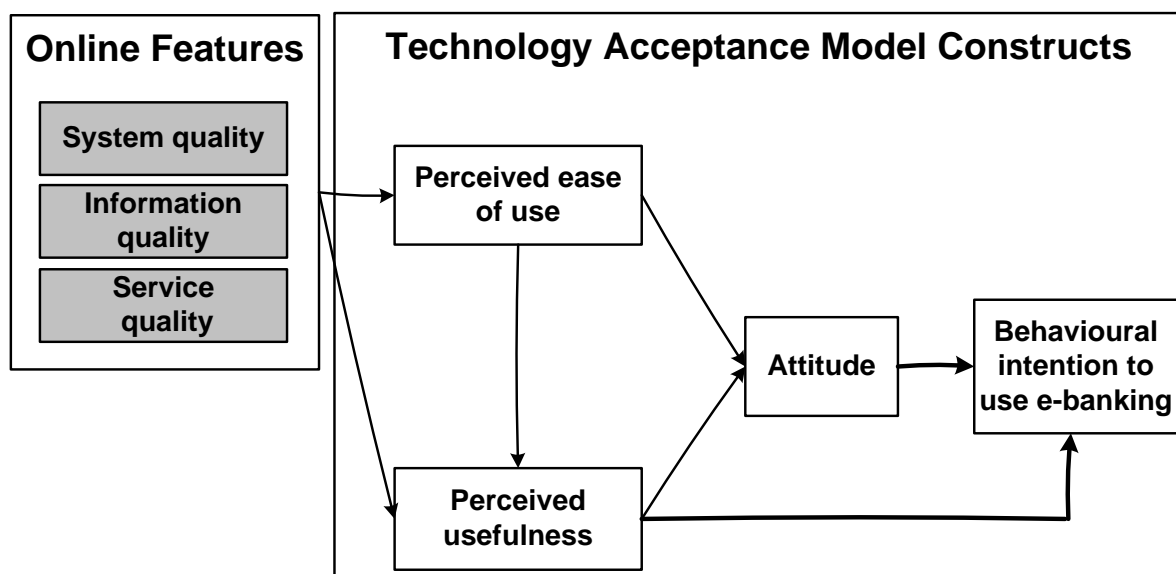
Online Features

System quality

Information quality

Service quality

Technology Acceptance Model Constructs

Perceived ease of use

Perceived usefulness

Attitude

Behavioural intention to use e-banking